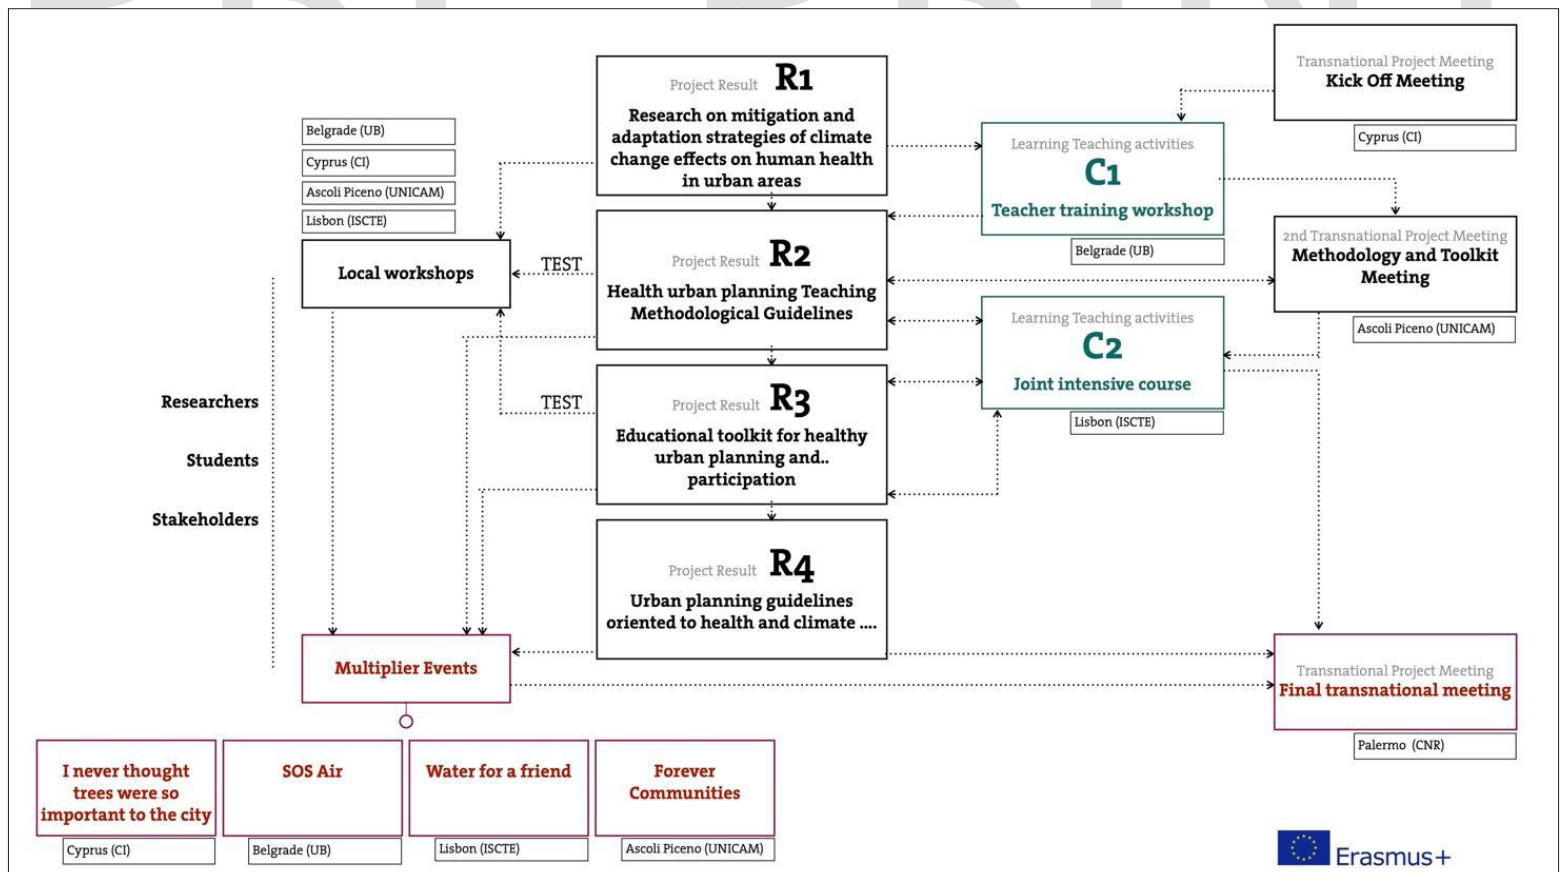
Project Result R1
Research on mitigation and adaptation strategies of climate change effects on human health in urban areas

Transnational Project Meeting
Kick Off Meeting

Cyprus (CI)

Belgrade (UB)
Cyprus (CI)
Ascoli Piceno (UNICAM)
Lisbon (ISCTE)

Learning Teaching activities
C1
Teacher training workshop

Belgrade (UB)

Local workshops

TEST

Project Result R2
Health urban planning Teaching Methodological Guidelines

2nd Transnational Project Meeting
Methodology and Toolkit Meeting

Ascoli Piceno (UNICAM)

Learning Teaching activities
C2
Joint intensive course

Lisbon (ISCTE)

Researchers

Students

Stakeholders

TEST

Project Result R3
Educational toolkit for healthy urban planning and.. participation

Project Result R4
Urban planning guidelines oriented to health and climate ....

Multiplier Events

Transnational Project Meeting
Final transnational meeting

Palermo (CNR)

I never thought trees were so important to the city

Cyprus (CI)

SOS Air

Belgrade (UB)

Water for a friend

Lisbon (ISCTE)

Forever Communities

Ascoli Piceno (UNICAM)

Erasmus+